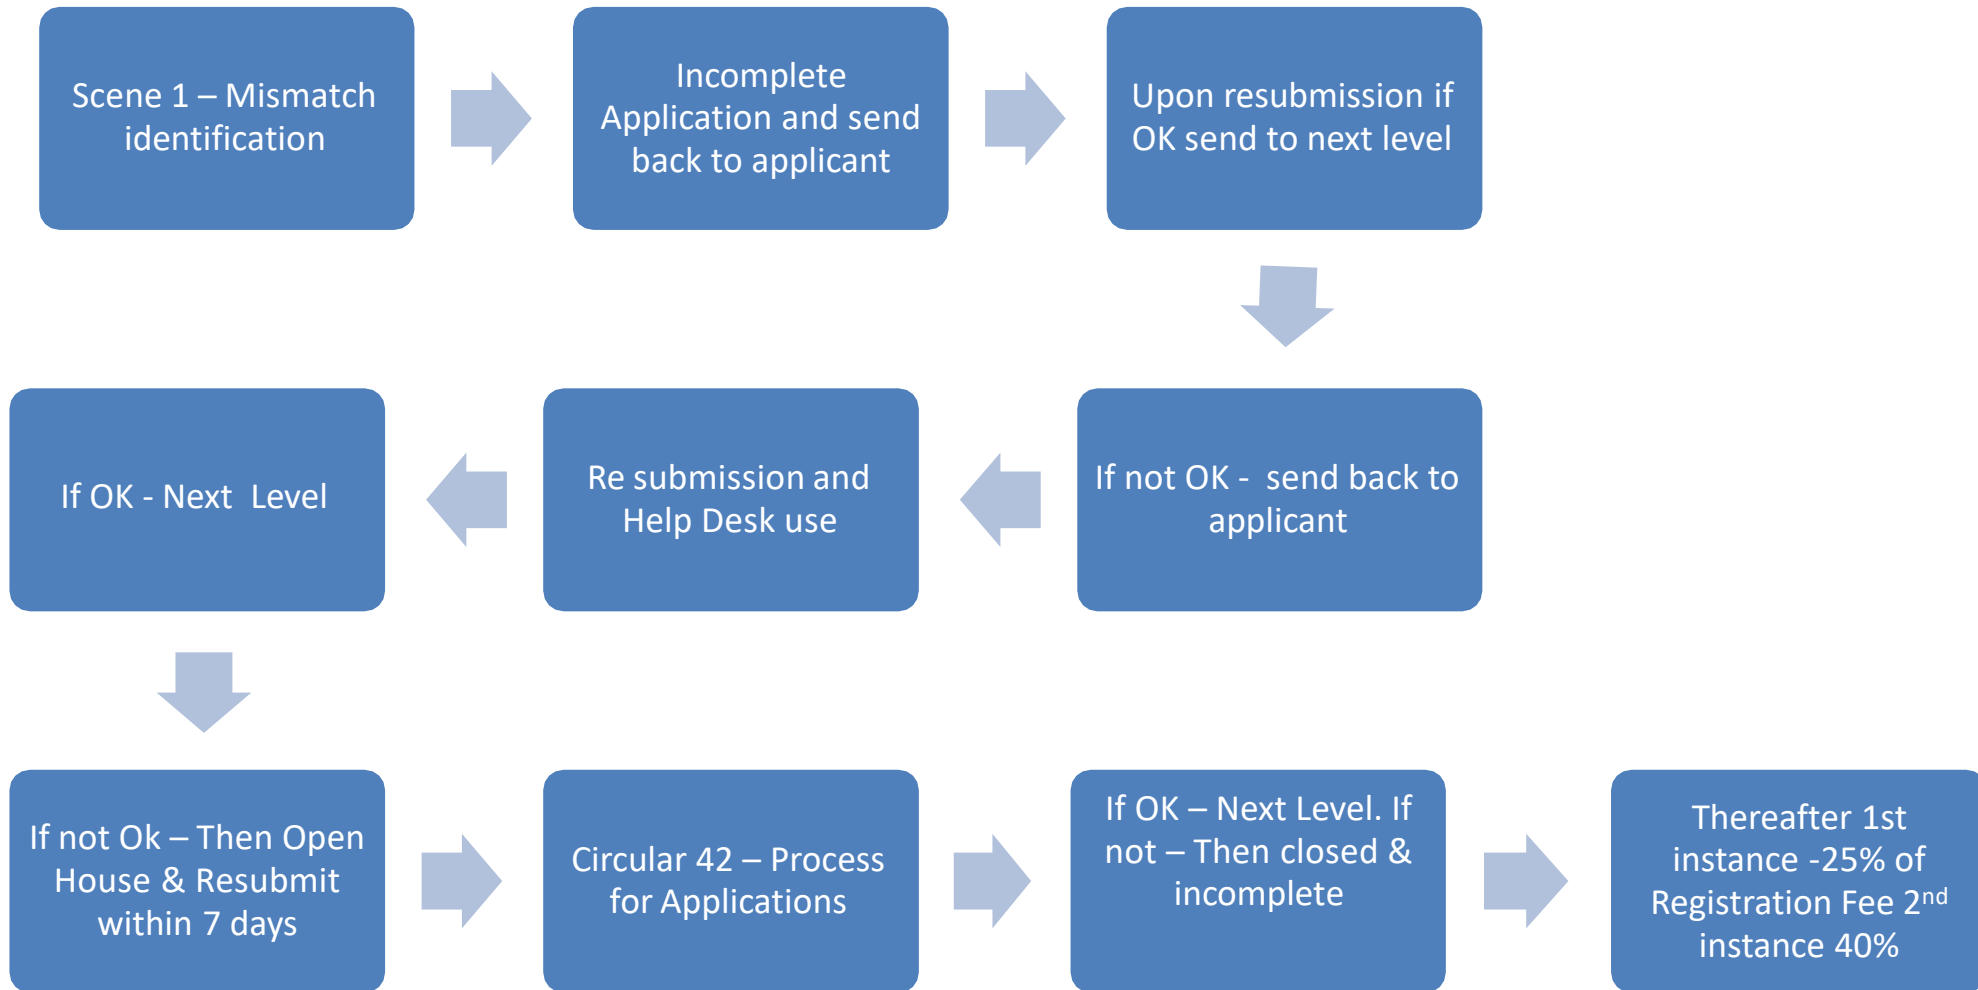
Scene 1 – Mismatch identification

Incomplete Application and send back to applicant

Upon resubmission if OK send to next level

If not OK - send back to applicant

Re submission and Help Desk use

If OK - Next Level

If not Ok – Then Open House & Resubmit within 7 days

Circular 42 – Process for Applications

If OK – Next Level. If not – Then closed & incomplete

Thereafter 1st instance -25% of Registration Fee 2$^{nd}$ instance 40%